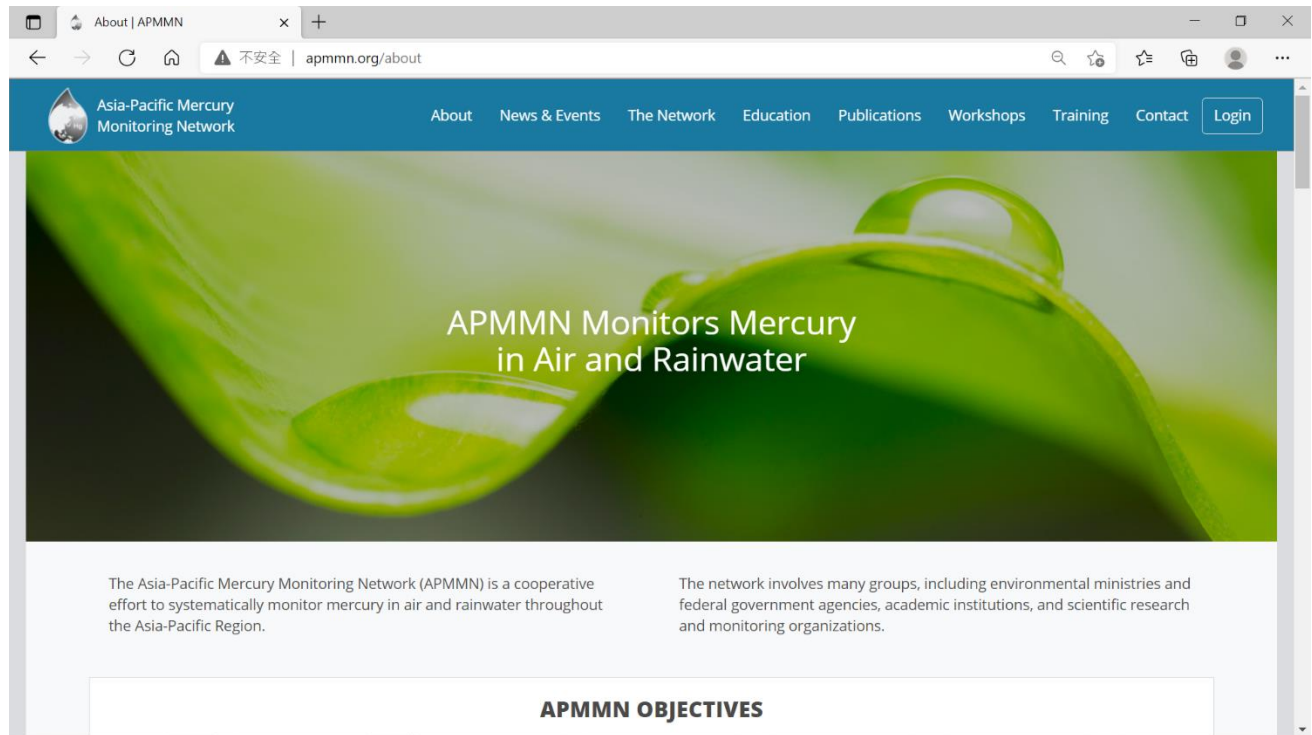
About | APMMN

不安全 | apmmn.org/about

Asia-Pacific Mercury Monitoring Network

About News & Events The Network Education Publications Workshops Training Contact Login

APMMN Monitors Mercury in Air and Rainwater

The Asia-Pacific Mercury Monitoring Network (APMMN) is a cooperative effort to systematically monitor mercury in air and rainwater throughout the Asia-Pacific Region.

The network involves many groups, including environmental ministries and federal government agencies, academic institutions, and scientific research and monitoring organizations.

APMMN OBJECTIVES